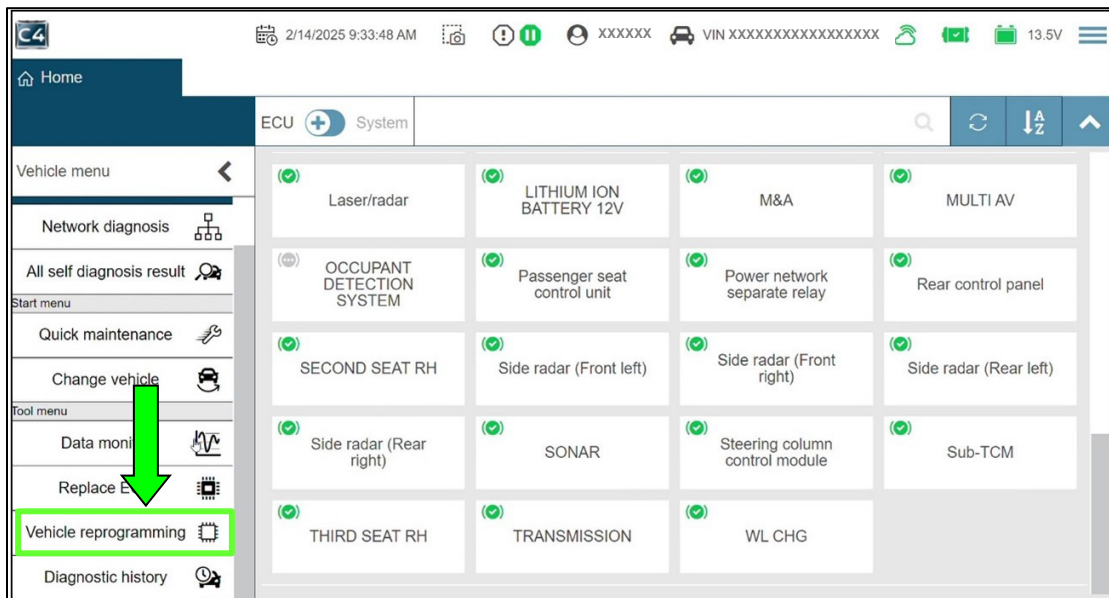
C4

2/14/2025 9:33:48 AM

XXXXXX

VIN XXXXXXXXXXXXXXXXX

13.5V

Home

ECU System

Vehicle menu

Network diagnosis

All self diagnosis result

Start menu

Quick maintenance

Change vehicle

Tool menu

Data moni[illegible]

Replace E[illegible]

Vehicle reprogramming

Diagnostic history

| | | | |
|---|---|---|---|
| Laser/radar | LITHIUM ION BATTERY 12V | M&A | MULTI AV |
| OCCUPANT DETECTION SYSTEM | Passenger seat control unit | Power network separate relay | Rear control panel |
| SECOND SEAT RH | Side radar (Front left) | Side radar (Front right) | Side radar (Rear left) |
| Side radar (Rear right) | SONAR | Steering column control module | Sub-TCM |
| THIRD SEAT RH | TRANSMISSION | WL CHG | |